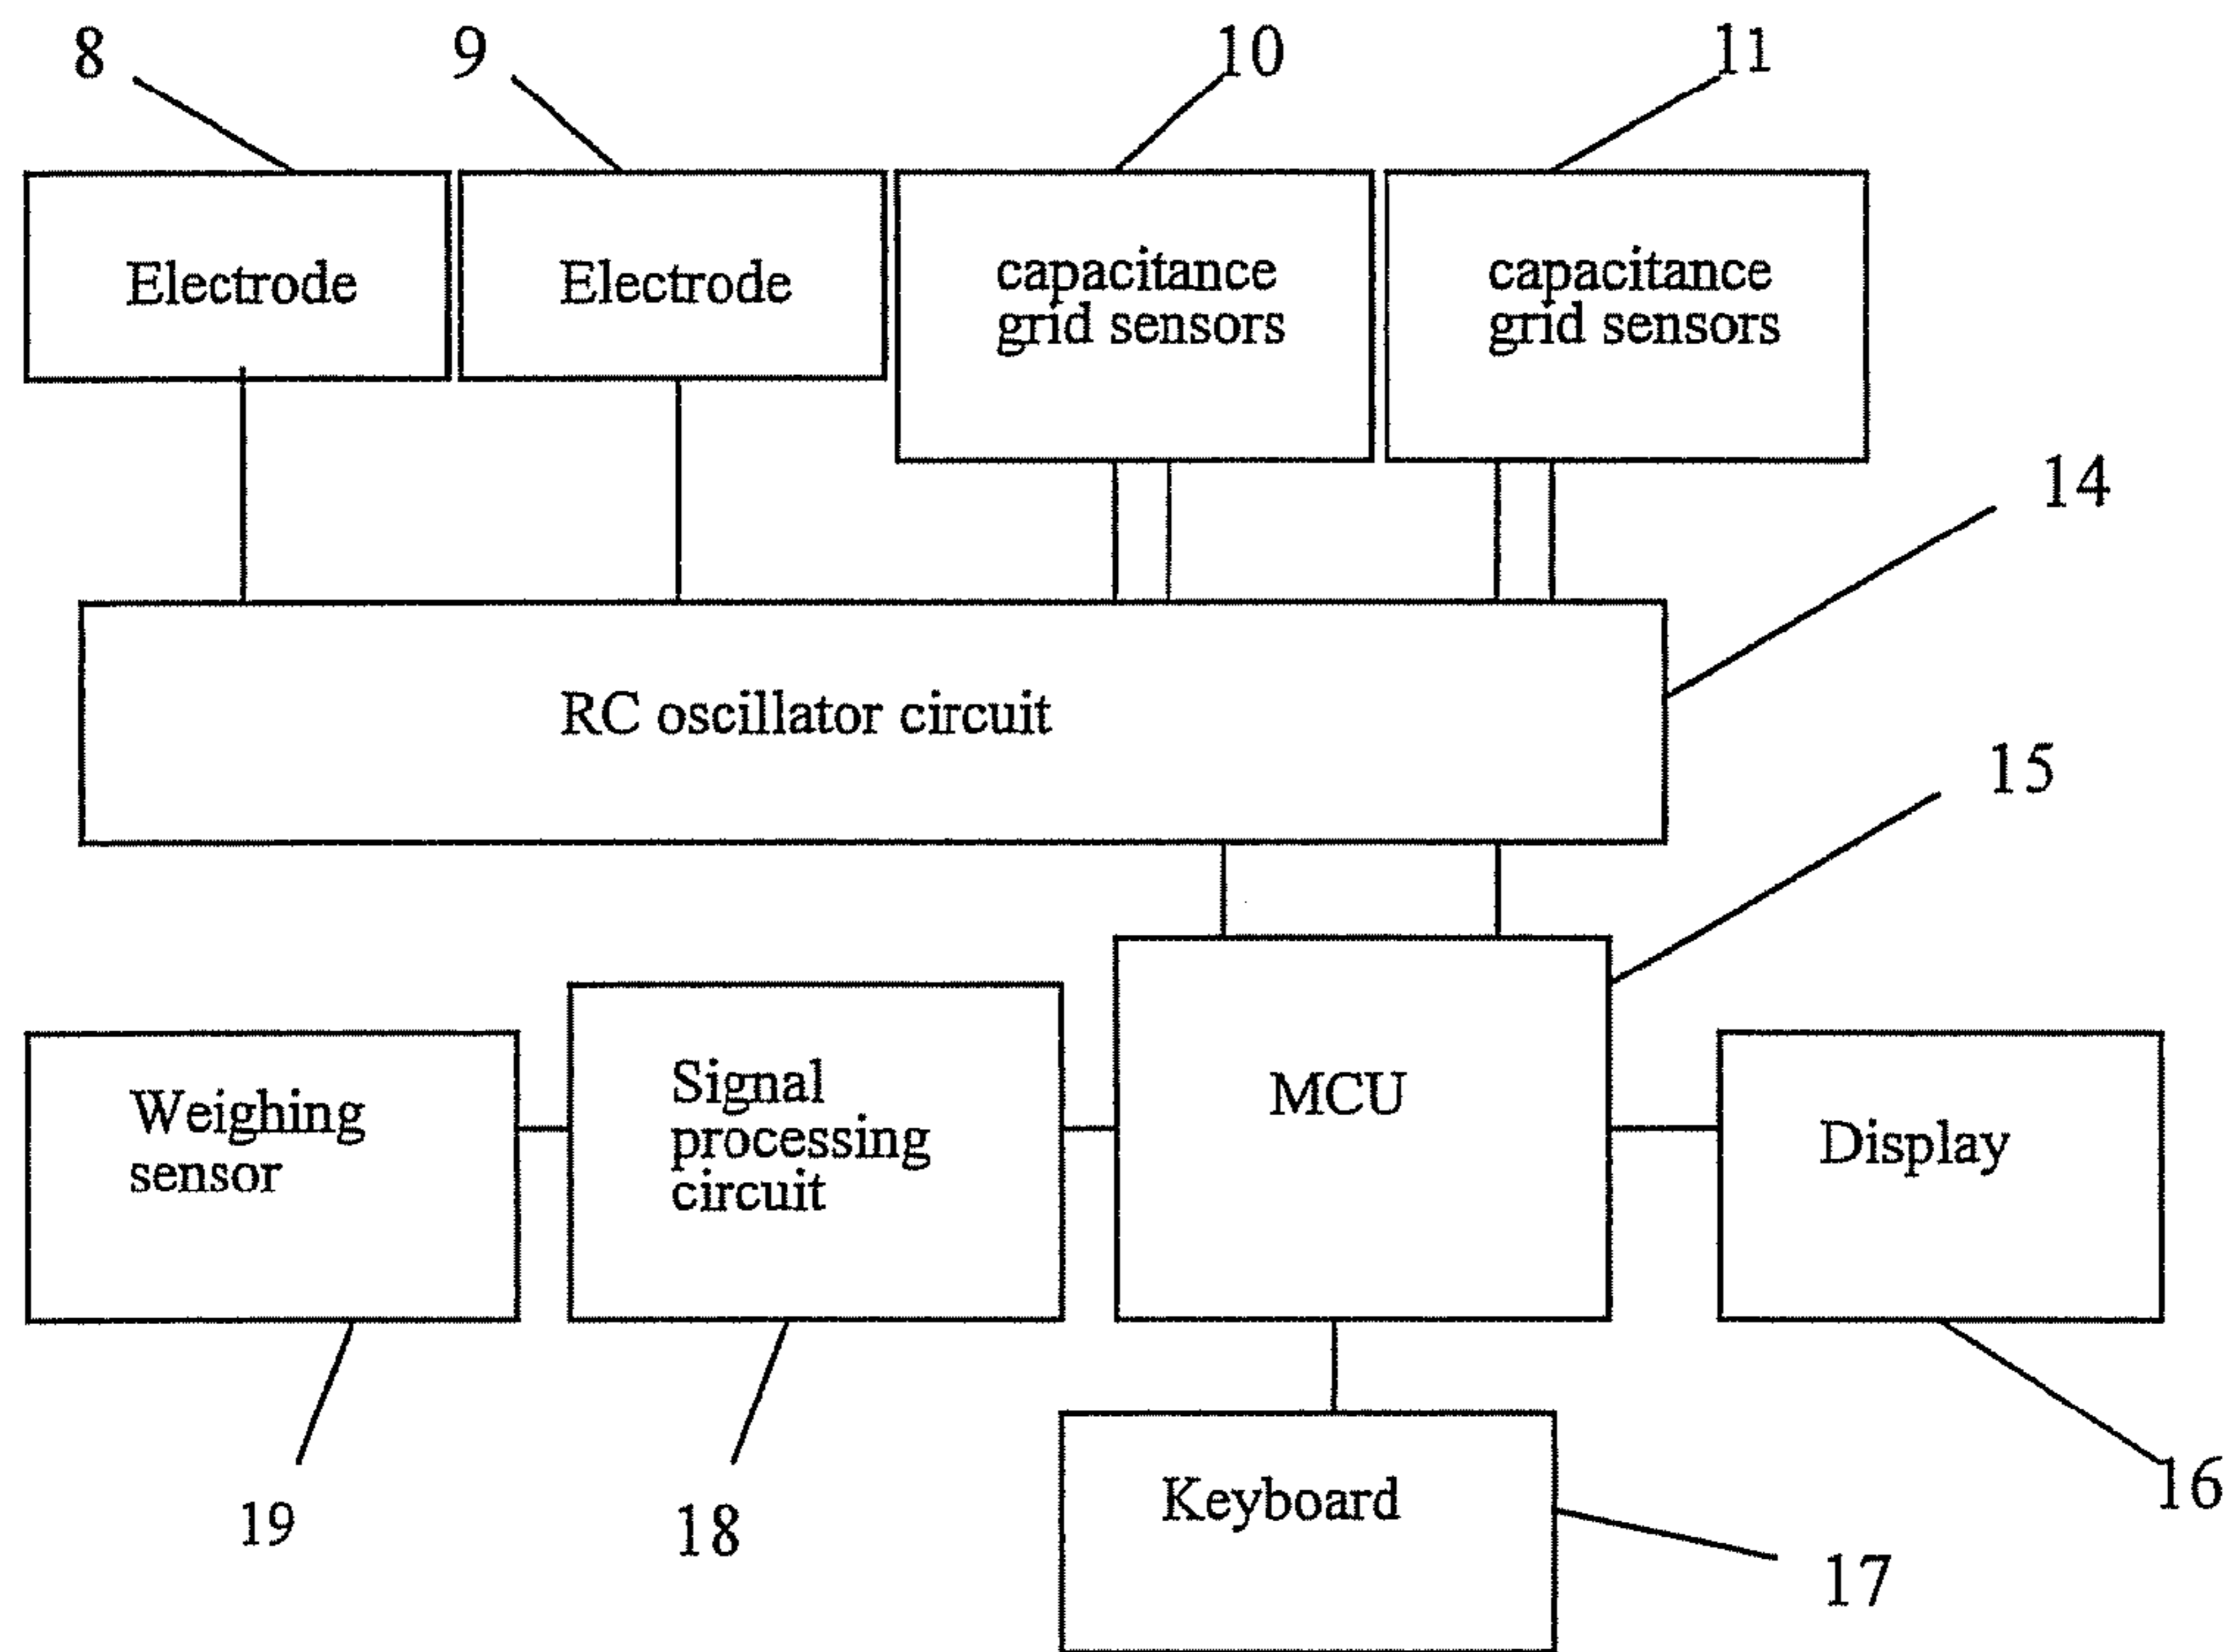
8

9

10

11

Electrode

Electrode

capacitance grid sensors

capacitance grid sensors

14

RC oscillator circuit

15

Weighing sensor

Signal processing circuit

MCU

Display

Keyboard

19

18

17

16